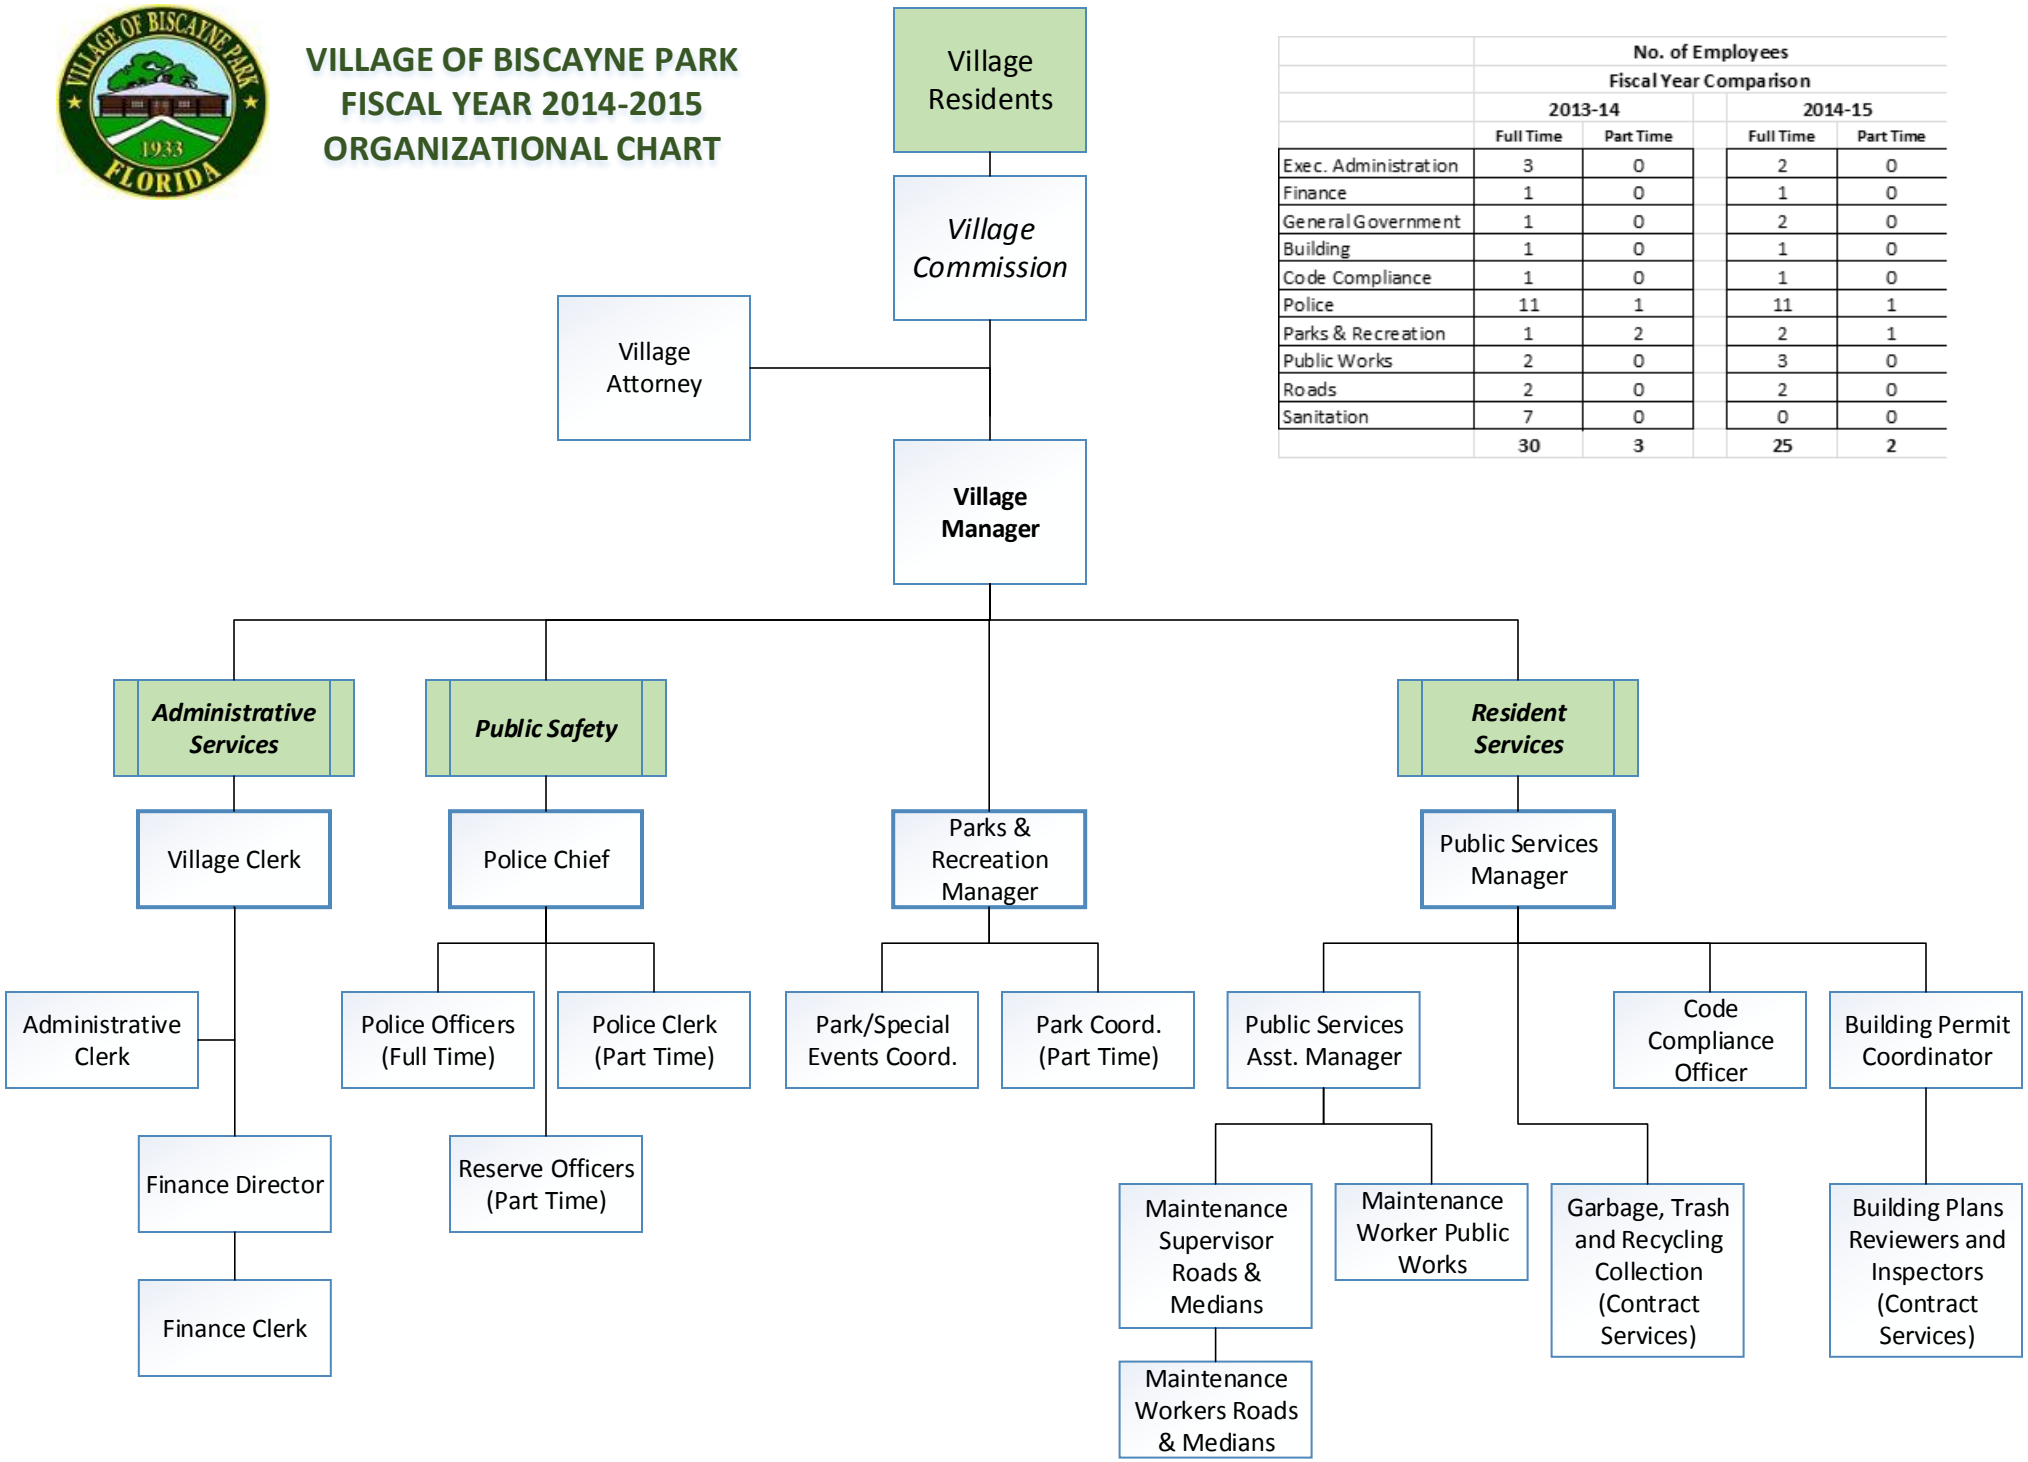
VILLAGE OF BISCAYNE PARK
1933
FLORIDA

VILLAGE OF BISCAYNE PARK
FISCAL YEAR 2014-2015
ORGANIZATIONAL CHART

Village Residents

Village Commission

Village Attorney

Village Manager

| | No. of Employees Fiscal Year Comparison | | | |
|---|---|---|---|---|
| | 2013-14 | | 2014-15 | |
| | Full Time | Part Time | Full Time | Part Time |
| Exec. Administration | 3 | 0 | 2 | 0 |
| Finance | 1 | 0 | 1 | 0 |
| General Government | 1 | 0 | 2 | 0 |
| Building | 1 | 0 | 1 | 0 |
| Code Compliance | 1 | 0 | 1 | 0 |
| Police | 11 | 1 | 11 | 1 |
| Parks & Recreation | 1 | 2 | 2 | 1 |
| Public Works | 2 | 0 | 3 | 0 |
| Roads | 2 | 0 | 2 | 0 |
| Sanitation | 7 | 0 | 0 | 0 |
| | 30 | 3 | 25 | 2 |

Administrative Services

Public Safety

Resident Services

Village Clerk

Police Chief

Parks & Recreation Manager

Public Services Manager

Administrative Clerk

Police Officers (Full Time)

Police Clerk (Part Time)

Park/Special Events Coord.

Park Coord. (Part Time)

Public Services Asst. Manager

Code Compliance Officer

Building Permit Coordinator

Finance Director

Reserve Officers (Part Time)

Maintenance Supervisor Roads & Medians

Maintenance Worker Public Works

Garbage, Trash and Recycling Collection (Contract Services)

Building Plans Reviewers and Inspectors (Contract Services)

Finance Clerk

Maintenance Workers Roads & Medians